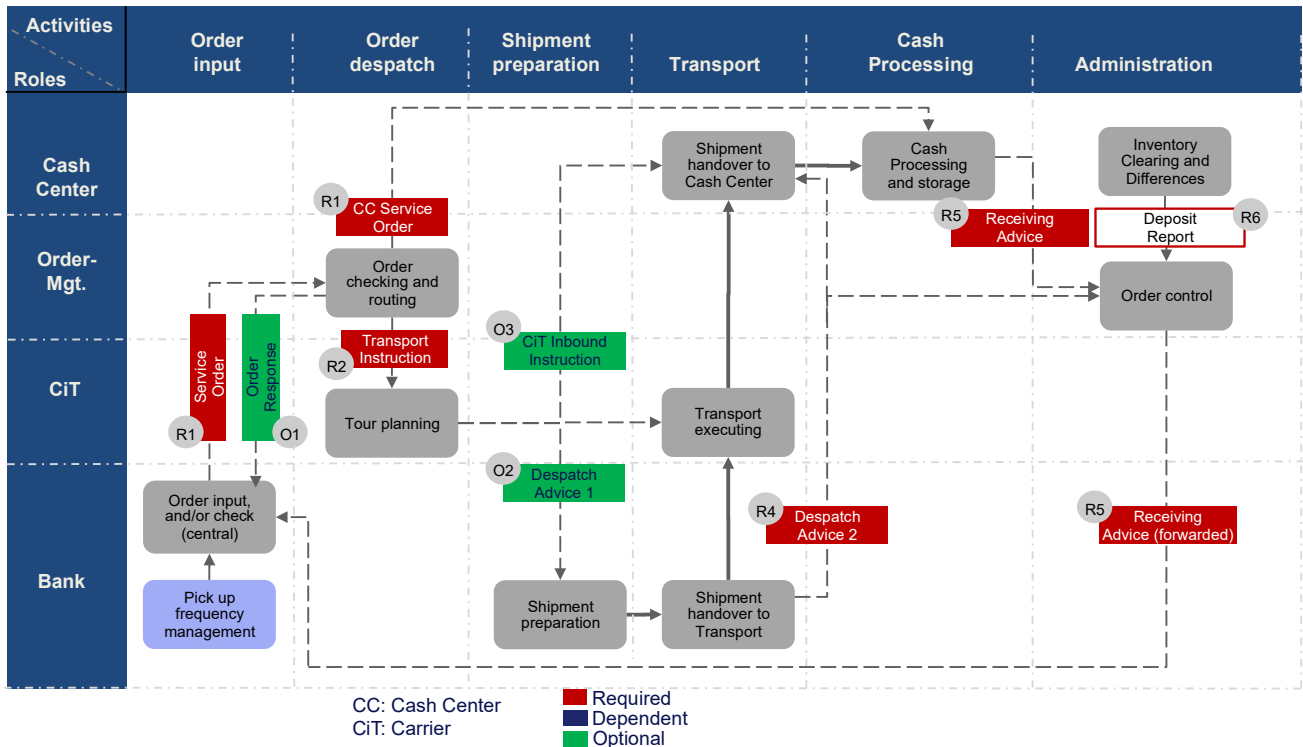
| Activities / Roles | Order input | Order despatch | Shipment preparation | Transport | Cash Processing | Administration |
|---|---|---|---|---|---|---|
| Cash Center | | R1 CC Service Order | | Shipment handover to Cash Center | Cash Processing and storage | Inventory Clearing and Differences |
| Order-Mgt. | | Order checking and routing | | | R5 Receiving Advice | R6 Deposit Report; Order control |
| CiT | Service Order R1; Order Response O1 | R2 Transport Instruction; Tour planning | O3 CiT Inbound Instruction | Transport executing | | |
| Bank | Order input, and/or check (central); Pick up frequency management | | O2 Despatch Advice 1; Shipment preparation | Shipment handover to Transport; R4 Despatch Advice 2 | | R5 Receiving Advice (forwarded) |

CC: Cash Center
CiT: Carrier

Required
Dependent
Optional